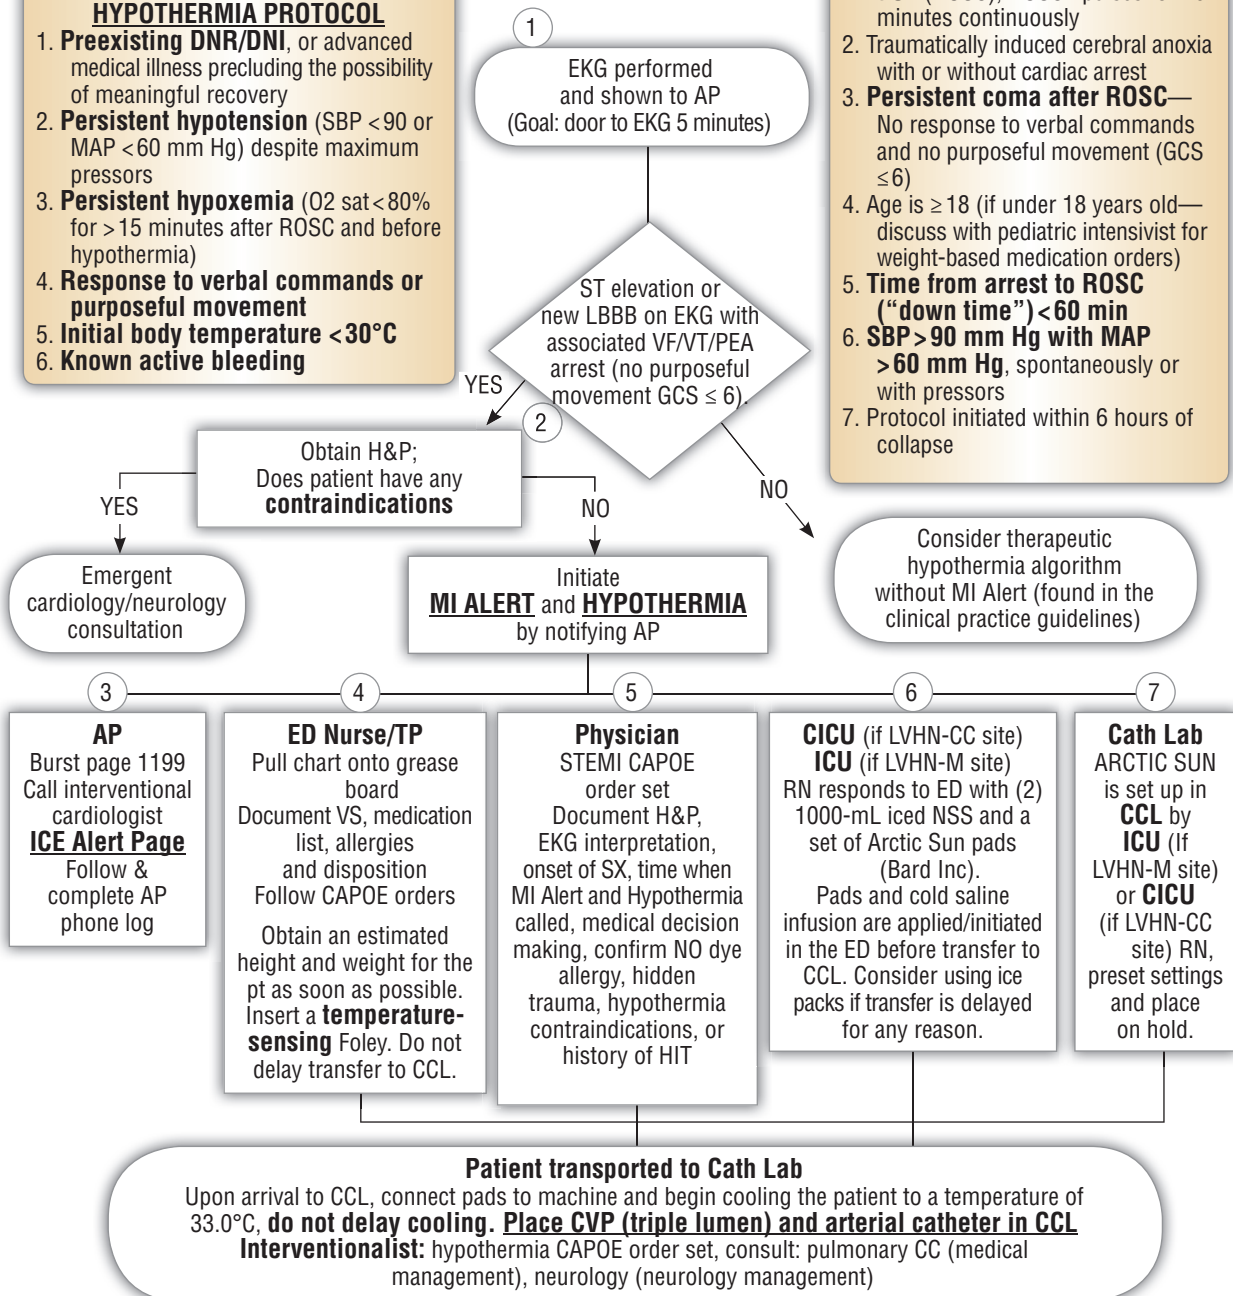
HYPOTHERMIA PROTOCOL
1. Preexisting DNR/DNI, or advanced medical illness precluding the possibility of meaningful recovery
2. Persistent hypotension (SBP < 90 or MAP < 60 mm Hg) despite maximum pressors
3. Persistent hypoxemia (O2 sat < 80% for > 15 minutes after ROSC and before hypothermia)
4. Response to verbal commands or purposeful movement
5. Initial body temperature < 30°C
6. Known active bleeding

1

EKG performed and shown to AP (Goal: door to EKG 5 minutes)

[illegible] minutes continuously
2. Traumatically induced cerebral anoxia with or without cardiac arrest
3. Persistent coma after ROSC—No response to verbal commands and no purposeful movement (GCS ≤6)
4. Age is ≥ 18 (if under 18 years old—discuss with pediatric intensivist for weight-based medication orders)
5. Time from arrest to ROSC ("down time") < 60 min
6. SBP > 90 mm Hg with MAP > 60 mm Hg, spontaneously or with pressors
7. Protocol initiated within 6 hours of collapse

ST elevation or new LBBB on EKG with associated VF/VT/PEA arrest (no purposeful movement GCS ≤ 6).

YES

2

Obtain H&P; Does patient have any contraindications

YES

NO

NO

Emergent cardiology/neurology consultation

Initiate MI ALERT and HYPOTHERMIA by notifying AP

Consider therapeutic hypothermia algorithm without MI Alert (found in the clinical practice guidelines)

3

4

5

6

7

AP
Burst page 1199
Call interventional cardiologist
ICE Alert Page
Follow & complete AP phone log

ED Nurse/TP
Pull chart onto grease board
Document VS, medication list, allergies and disposition
Follow CAPOE orders
Obtain an estimated height and weight for the pt as soon as possible. Insert a temperature-sensing Foley. Do not delay transfer to CCL.

Physician
STEMI CAPOE order set
Document H&P, EKG interpretation, onset of SX, time when MI Alert and Hypothermia called, medical decision making, confirm NO dye allergy, hidden trauma, hypothermia contraindications, or history of HIT

CICU (if LVHN-CC site)
ICU (if LVHN-M site)
RN responds to ED with (2) 1000-mL iced NSS and a set of Arctic Sun pads (Bard Inc).
Pads and cold saline infusion are applied/initiated in the ED before transfer to CCL. Consider using ice packs if transfer is delayed for any reason.

Cath Lab
ARCTIC SUN is set up in CCL by ICU (If LVHN-M site) or CICU (if LVHN-CC site) RN, preset settings and place on hold.

Patient transported to Cath Lab
Upon arrival to CCL, connect pads to machine and begin cooling the patient to a temperature of 33.0°C, do not delay cooling. Place CVP (triple lumen) and arterial catheter in CCL
Interventionalist: hypothermia CAPOE order set, consult: pulmonary CC (medical management), neurology (neurology management)